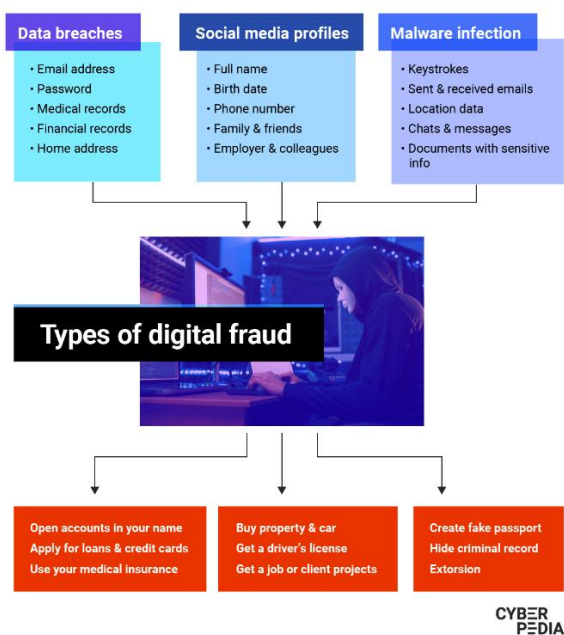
Data breaches

- Email address
- Password
- Medical records
- Financial records
- Home address

Social media profiles

- Full name
- Birth date
- Phone number
- Family & friends
- Employer & colleagues

Malware infection

- Keystrokes
- Sent & received emails
- Location data
- Chats & messages
- Documents with sensitive info

Types of digital fraud

Open accounts in your name
Apply for loans & credit cards
Use your medical insurance

Buy property & car
Get a driver's license
Get a job or client projects

Create fake passport
Hide criminal record
Extorsion

CYBER PEDIA